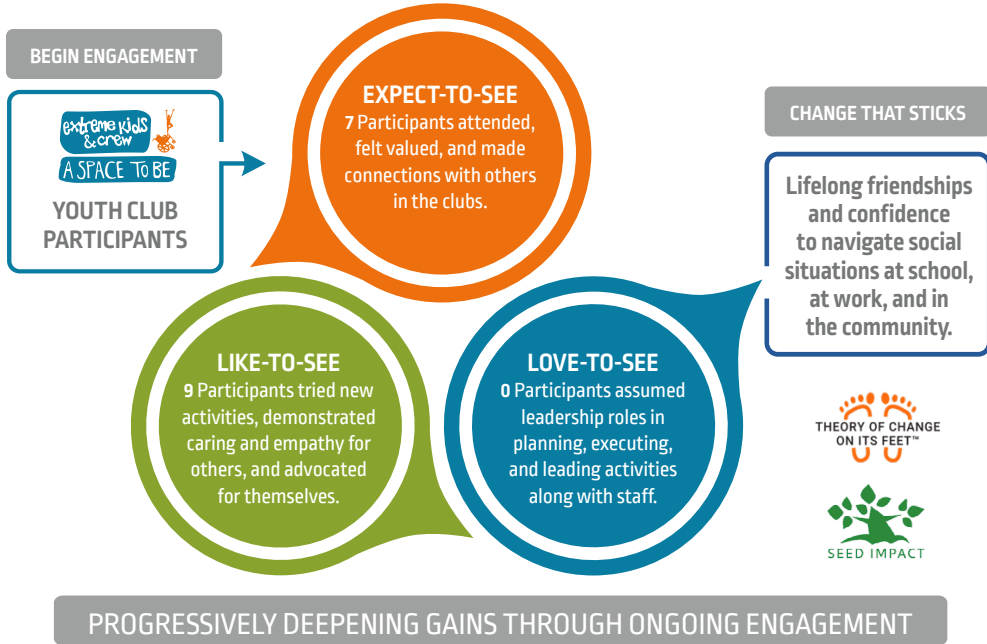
BEGIN ENGAGEMENT

extreme kids & crew
A SPACE TO BE

YOUTH CLUB PARTICIPANTS

EXPECT-TO-SEE
7 Participants attended, felt valued, and made connections with others in the clubs.

CHANGE THAT STICKS

Lifelong friendships and confidence to navigate social situations at school, at work, and in the community.

LIKE-TO-SEE
9 Participants tried new activities, demonstrated caring and empathy for others, and advocated for themselves.

LOVE-TO-SEE
0 Participants assumed leadership roles in planning, executing, and leading activities along with staff.

THEORY OF CHANGE ON ITS FEET™

SEED IMPACT

PROGRESSIVELY DEEPENING GAINS THROUGH ONGOING ENGAGEMENT